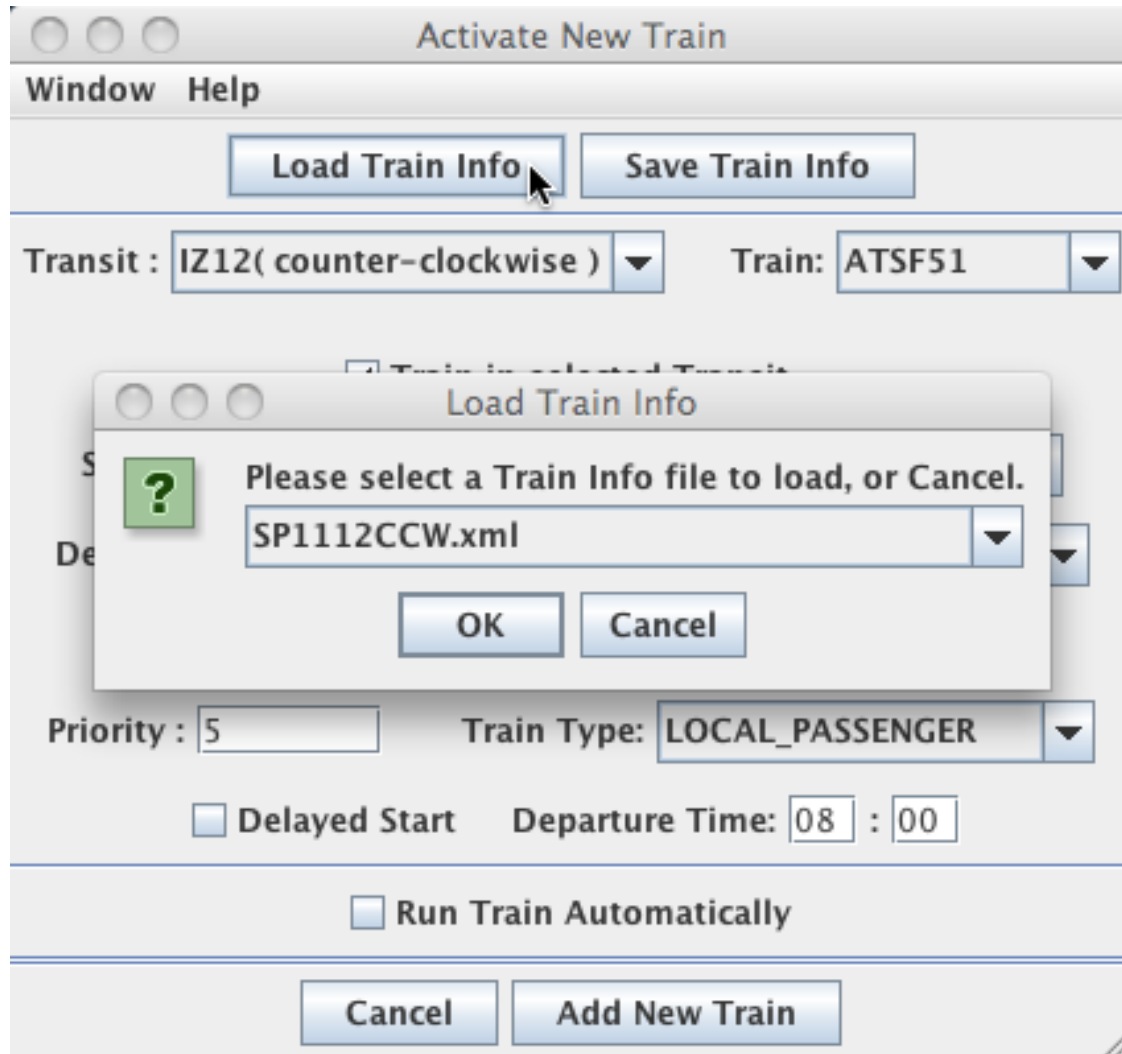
Activate New Train

Window Help

Load Train Info
Save Train Info

Transit : IZ12( counter-clockwise )
Train: ATSF51

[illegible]

S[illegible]

De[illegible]

Load Train Info

?

Please select a Train Info file to load, or Cancel.

SP1112CCW.xml

OK
Cancel

Priority : 5
Train Type: LOCAL_PASSENGER

Delayed Start
Departure Time: 08 : 00

Run Train Automatically

Cancel
Add New Train